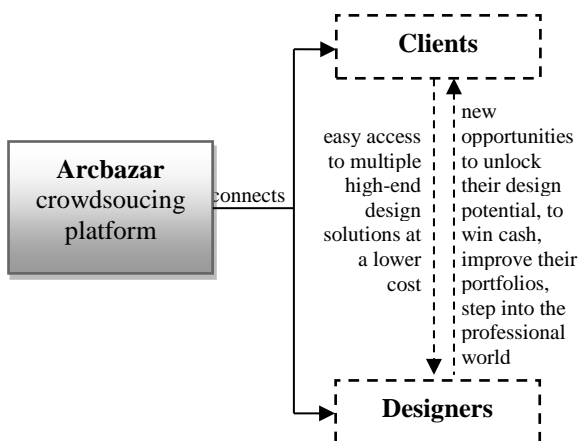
Clients

Arbazar crowdsoucing platform

connects

easy access to multiple high-end design solutions at a lower cost

new opportunities to unlock their design potential, to win cash, improve their portfolios, step into the professional world

Designers